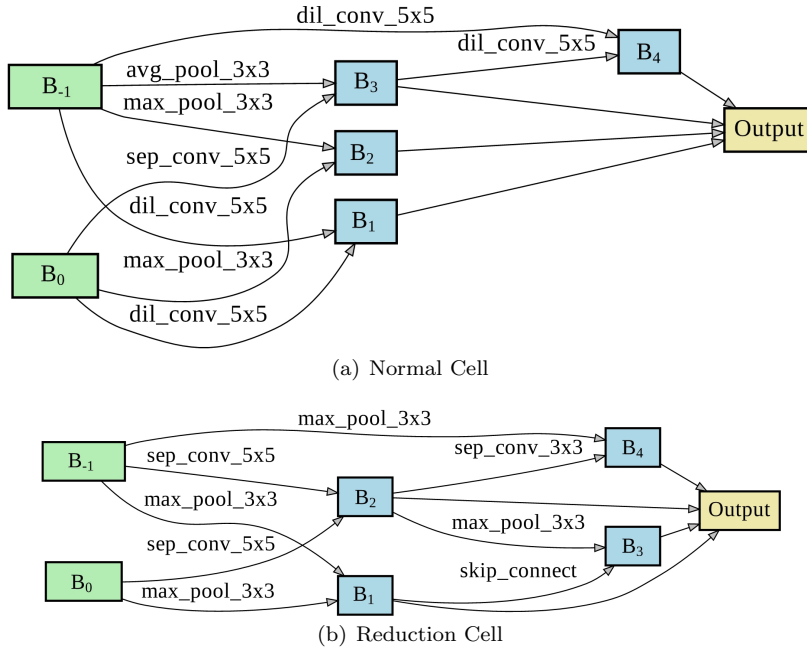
dil_conv_5x5
dil_conv_5x5
$B_4$
$B_{-1}$
avg_pool_3x3
$B_3$
max_pool_3x3
Output
sep_conv_5x5
$B_2$
dil_conv_5x5
$B_1$
$B_0$
max_pool_3x3
dil_conv_5x5

(a) Normal Cell

max_pool_3x3
$B_{-1}$
sep_conv_3x3
$B_4$
sep_conv_5x5
max_pool_3x3
$B_2$
Output
max_pool_3x3
sep_conv_5x5
$B_3$
skip_connect
$B_0$
max_pool_3x3
$B_1$

(b) Reduction Cell